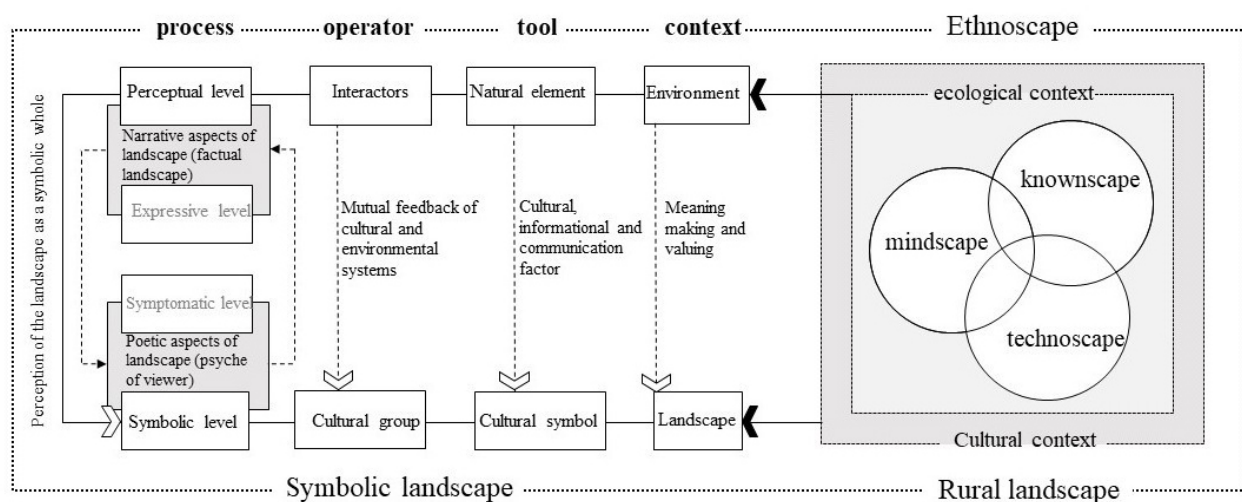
process operator tool context Ethnoscape

Perception of the landscape as a symbolic whole

Perceptual level

Narrative aspects of landscape (factual landscape)

Expressive level

Symptomatic level

Poetic aspects of landscape (psyche of viewer)

Symbolic level

Interactors

Mutual feedback of cultural and environmental systems

Cultural group

Natural element

Cultural, informational and communication factor

Cultural symbol

Environment

Meaning making and valuing

Landscape

ecological context

knownscape

mindscape

technoscape

Cultural context

Symbolic landscape

Rural landscape